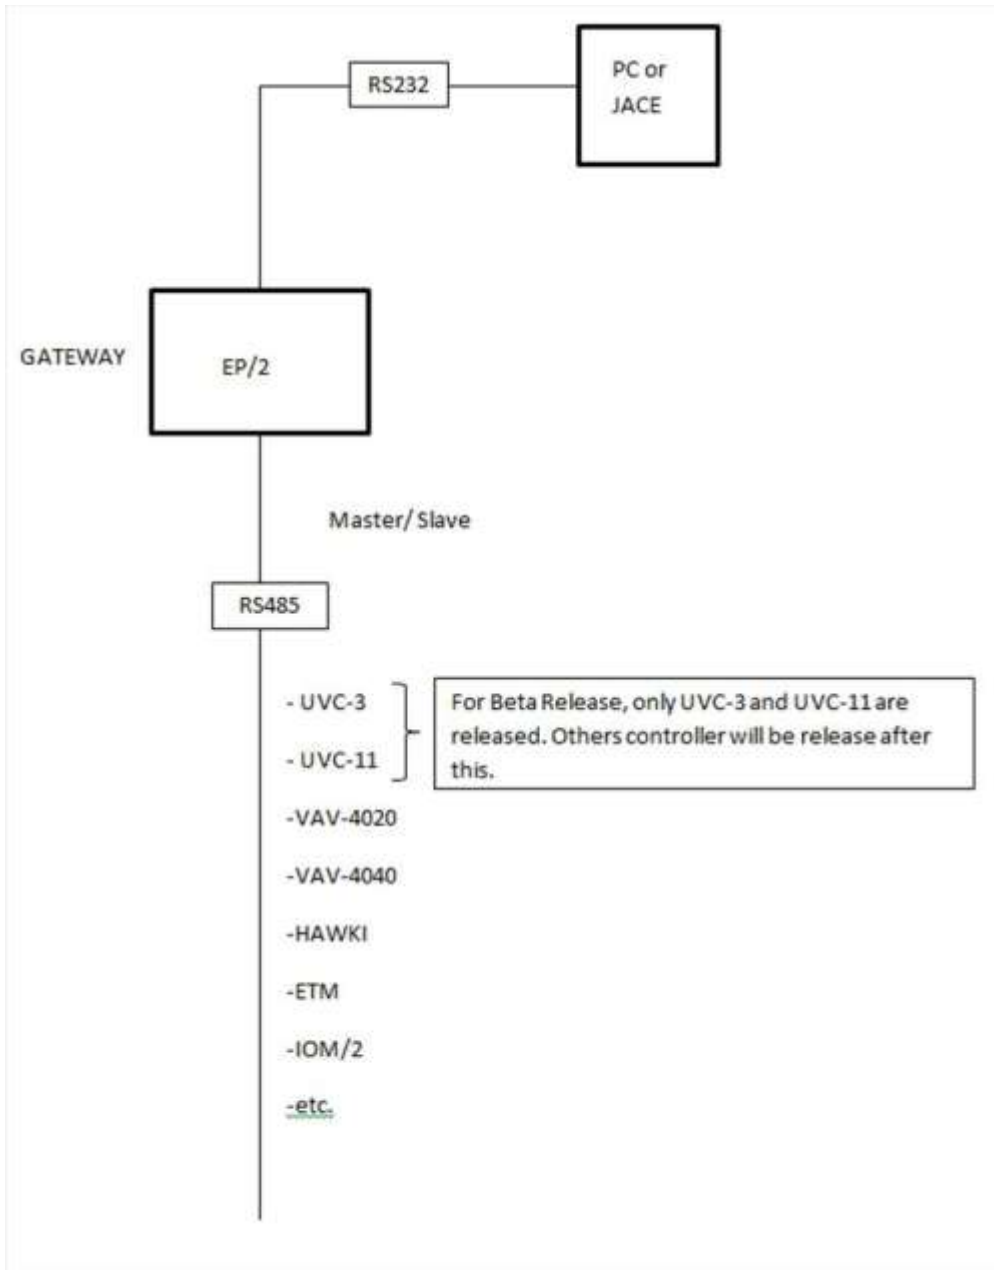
RS232

PC or JACE

GATEWAY

EP/2

Master/ Slave

RS485

- UVC-3

- UVC-11

For Beta Release, only UVC-3 and UVC-11 are released. Others controller will be release after this.

-VAV-4020

-VAV-4040

-HAWKI

-ETM

-IOM/2

-etc.